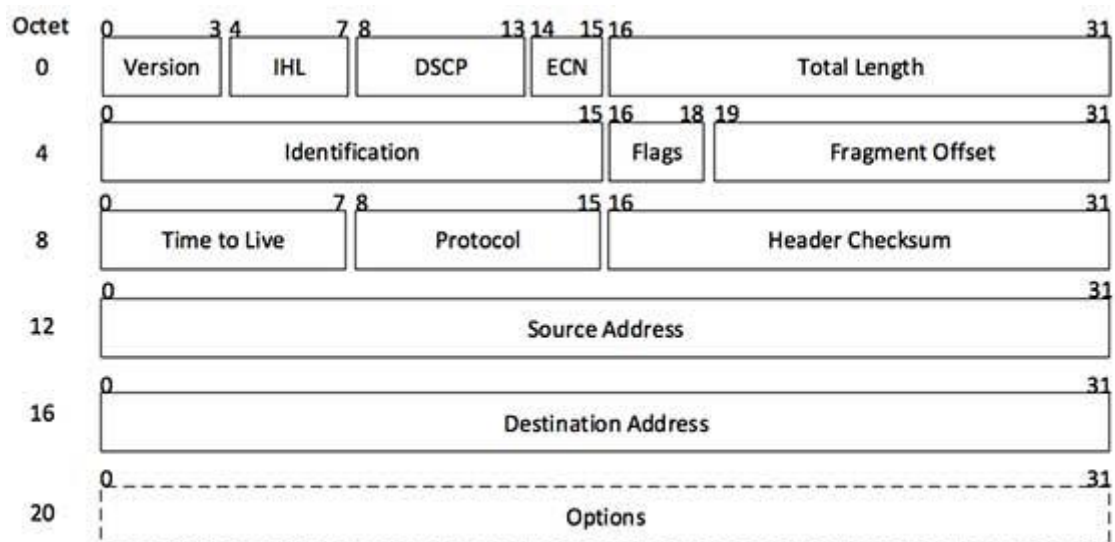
Octet
0 3 4 7 8 13 14 15 16 31
0 Version IHL DSCP ECN Total Length
0 15 16 18 19 31
4 Identification Flags Fragment Offset
0 7 8 15 16 31
8 Time to Live Protocol Header Checksum
0 31
12 Source Address
0 31
16 Destination Address
0 31
20 Options